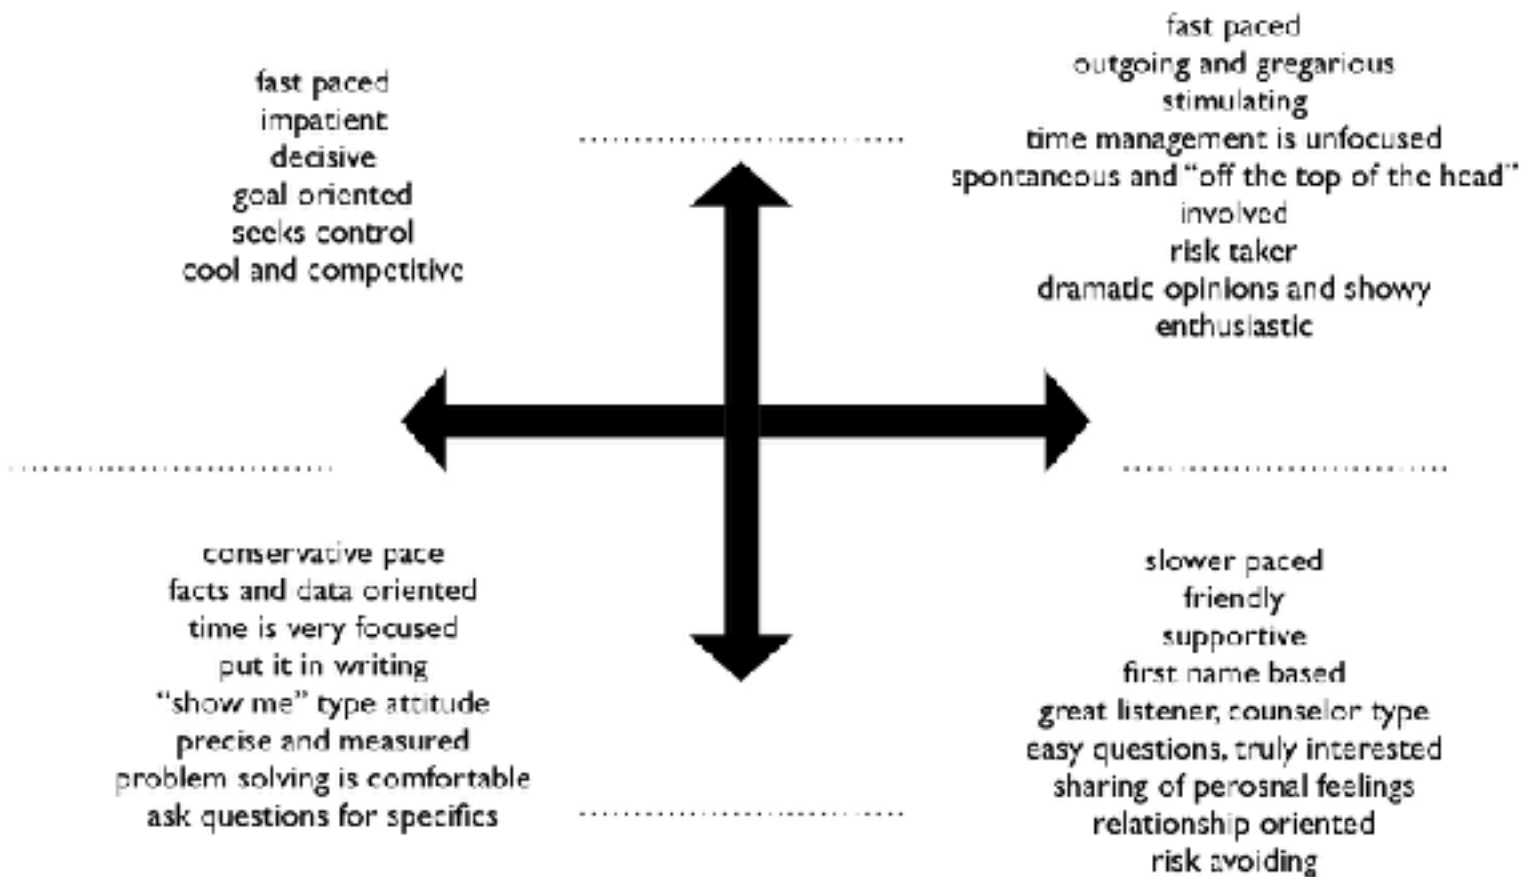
fast paced
impatient
decisive
goal oriented
seeks control
cool and competitive

fast paced
outgoing and gregarious
stimulating
time management is unfocused
spontaneous and "off the top of the head"
involved
risk taker
dramatic opinions and showy
enthusiastic

conservative pace
facts and data oriented
time is very focused
put it in writing
"show me" type attitude
precise and measured
problem solving is comfortable
ask questions for specifics

slower paced
friendly
supportive
first name based
great listener, counselor type
easy questions, truly interested
sharing of perosnal feelings
relationship oriented
risk avoiding